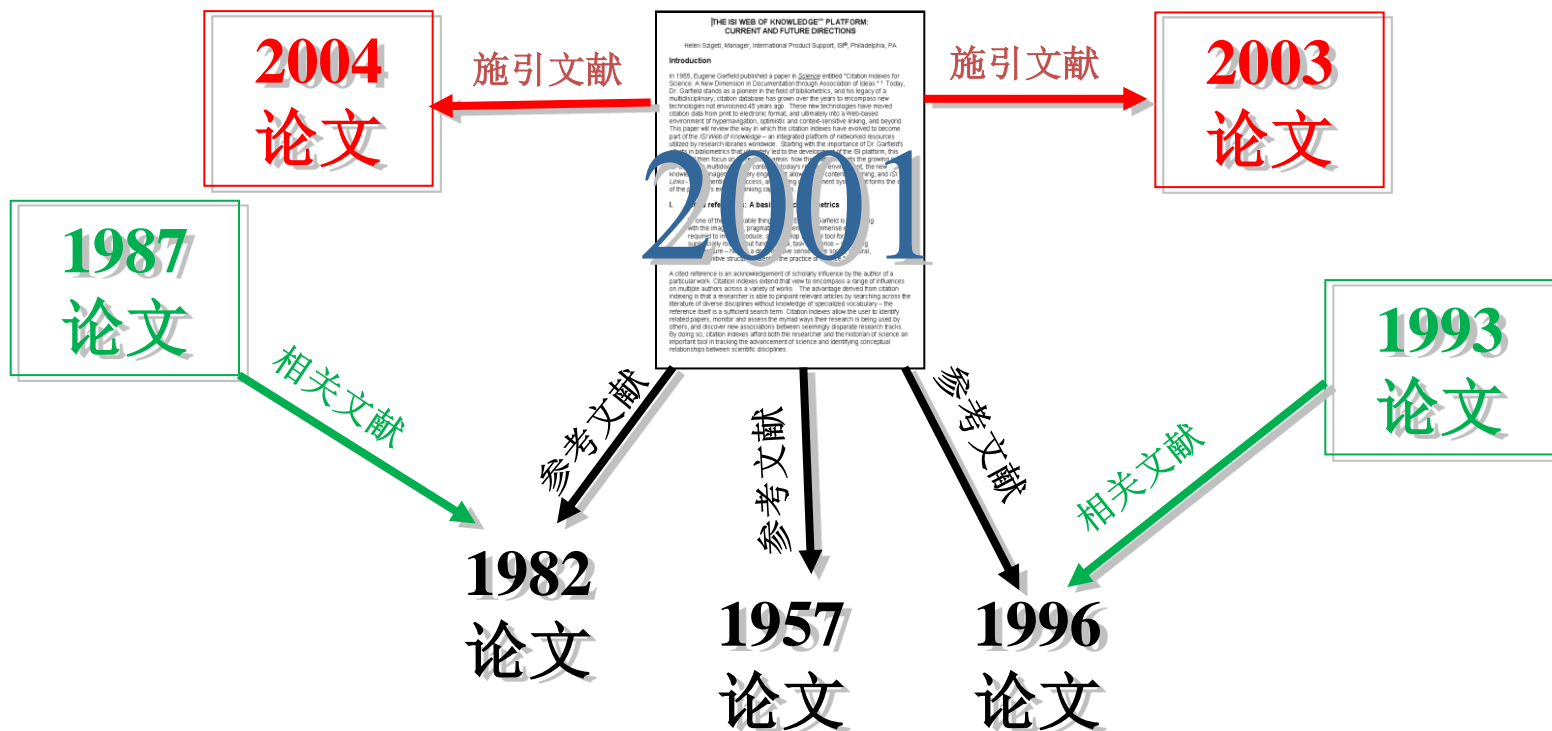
2004
论文

施引文献

THE ISI WEB OF KNOWLEDGE℠ PLATFORM: CURRENT AND FUTURE DIRECTIONS

Helen Szigeti, Manager, International Product Support, ISI®, Philadelphia, PA

Introduction

In 1955, Eugene Garfield published a paper in Science entitled "Citation Indexes for Science: A New Dimension in Documentation through Association of Ideas." Today, Dr. Garfield stands as a pioneer in the field of bibliometrics, and his legacy of a multidisciplinary, citation database has grown over the years to encompass new technologies not envisioned 45 years ago. These new technologies have moved citation data from print to electronic format, and ultimately into a Web-based environment of hypernavigation, optimistic and context-sensitive linking, and beyond. This paper will review the way in which the citation indexes have evolved to become part of the ISI Web of Knowledge – an integrated platform of networked resources utilized by research libraries worldwide. Starting with the importance of Dr. Garfield's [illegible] in bibliometrics that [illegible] led to the development of the ISI platform, this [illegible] then focus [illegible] areas: how the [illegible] the growing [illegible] multidisc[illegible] today's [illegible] environment, the new knowledge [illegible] allow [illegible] content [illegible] and ISI Links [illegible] access, a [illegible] system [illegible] forms the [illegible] of the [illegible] linking ca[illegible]

2001

I. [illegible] refere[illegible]: A basi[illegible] metrics

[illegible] one of the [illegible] Garfield is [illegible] with the ima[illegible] pragmat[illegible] immense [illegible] required to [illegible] oduce, a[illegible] tool for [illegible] su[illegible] but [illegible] scien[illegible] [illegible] a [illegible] sens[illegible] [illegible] the practice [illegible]

A cited reference is an acknowledgement of scholarly influence by the author of a particular work. Citation indexes extend that view to encompass a range of influences on multiple authors across a variety of works. The advantage derived from citation indexing is that a researcher is able to pinpoint relevant articles by searching across the literature of diverse disciplines without knowledge of specialized vocabulary – the reference itself is a sufficient search term. Citation indexes allow the user to identify related papers, monitor and assess the myriad ways their research is being used by others, and discover new associations between seemingly disparate research tracks. By doing so, citation indexes afford both the researcher and the historian of science an important tool in tracking the advancement of science and identifying conceptual relationships between scientific disciplines.

施引文献

2003
论文

1987
论文

相关文献

参考文献

参考文献

参考文献

1993
论文

相关文献

1982
论文

1957
论文

1996
论文